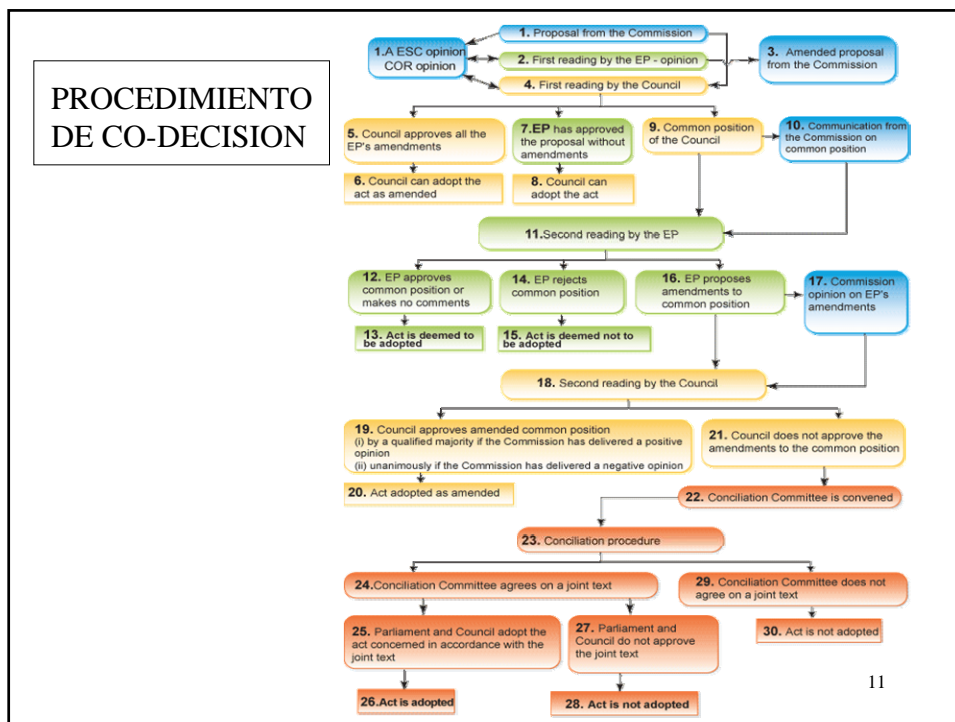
PROCEDIMIENTO DE CO-DECISION

1. Proposal from the Commission

1.A ESC opinion COR opinion

2. First reading by the EP - opinion

3. Amended proposal from the Commission

4. First reading by the Council

5. Council approves all the EP's amendments

6. Council can adopt the act as amended

7.EP has approved the proposal without amendments

8. Council can adopt the act

9. Common position of the Council

10. Communication from the Commission on common position

11.Second reading by the EP

12. EP approves common position or makes no comments

13. Act is deemed to be adopted

14. EP rejects common position

15. Act is deemed not to be adopted

16. EP proposes amendments to common position

17. Commission opinion on EP's amendments

18. Second reading by the Council

19. Council approves amended common position
(i) by a qualified majority if the Commission has delivered a positive opinion
(ii) unanimously if the Commission has delivered a negative opinion

20. Act adopted as amended

21. Council does not approve the amendments to the common position

22. Conciliation Committee is convened

23. Conciliation procedure

24.Conciliation Committee agrees on a joint text

29. Conciliation Committee does not agree on a joint text

25. Parliament and Council adopt the act concerned in accordance with the joint text

26.Act is adopted

27. Parliament and Council do not approve the joint text

28. Act is not adopted

30. Act is not adopted

11